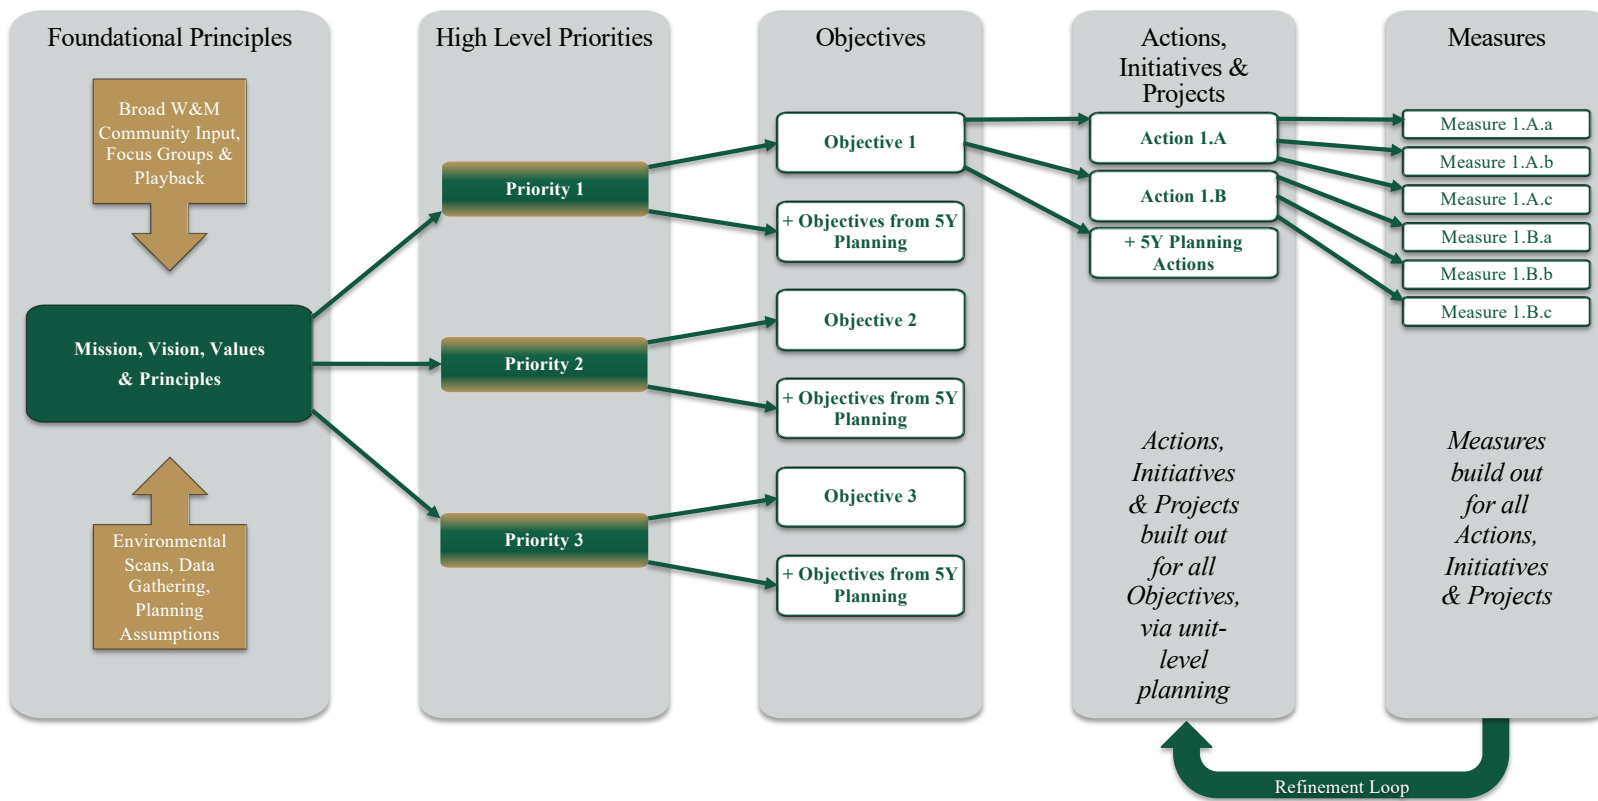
Foundational Principles

Broad W&M Community Input, Focus Groups & Playback

Mission, Vision, Values & Principles

Environmental Scans, Data Gathering, Planning Assumptions

High Level Priorities

Priority 1

Priority 2

Priority 3

Objectives

Objective 1

+ Objectives from 5Y Planning

Objective 2

+ Objectives from 5Y Planning

Objective 3

+ Objectives from 5Y Planning

Actions, Initiatives & Projects

Action 1.A

Action 1.B

+ 5Y Planning Actions

*Actions, Initiatives & Projects built out for all Objectives, via unit-level planning*

Measures

Measure 1.A.a

Measure 1.A.b

Measure 1.A.c

Measure 1.B.a

Measure 1.B.b

Measure 1.B.c

*Measures build out for all Actions, Initiatives & Projects*

Refinement Loop